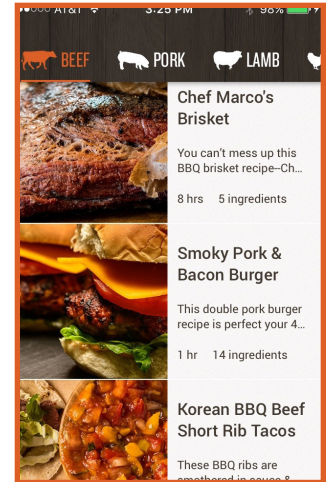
AT&T 3:25 PM 98%

BEEF PORK LAMB

Chef Marco's Brisket

You can't mess up this BBQ brisket recipe--Ch...

8 hrs 5 ingredients

Smoky Pork & Bacon Burger

This double pork burger recipe is perfect your 4...

1 hr 14 ingredients

Korean BBQ Beef Short Rib Tacos

These BBQ ribs are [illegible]